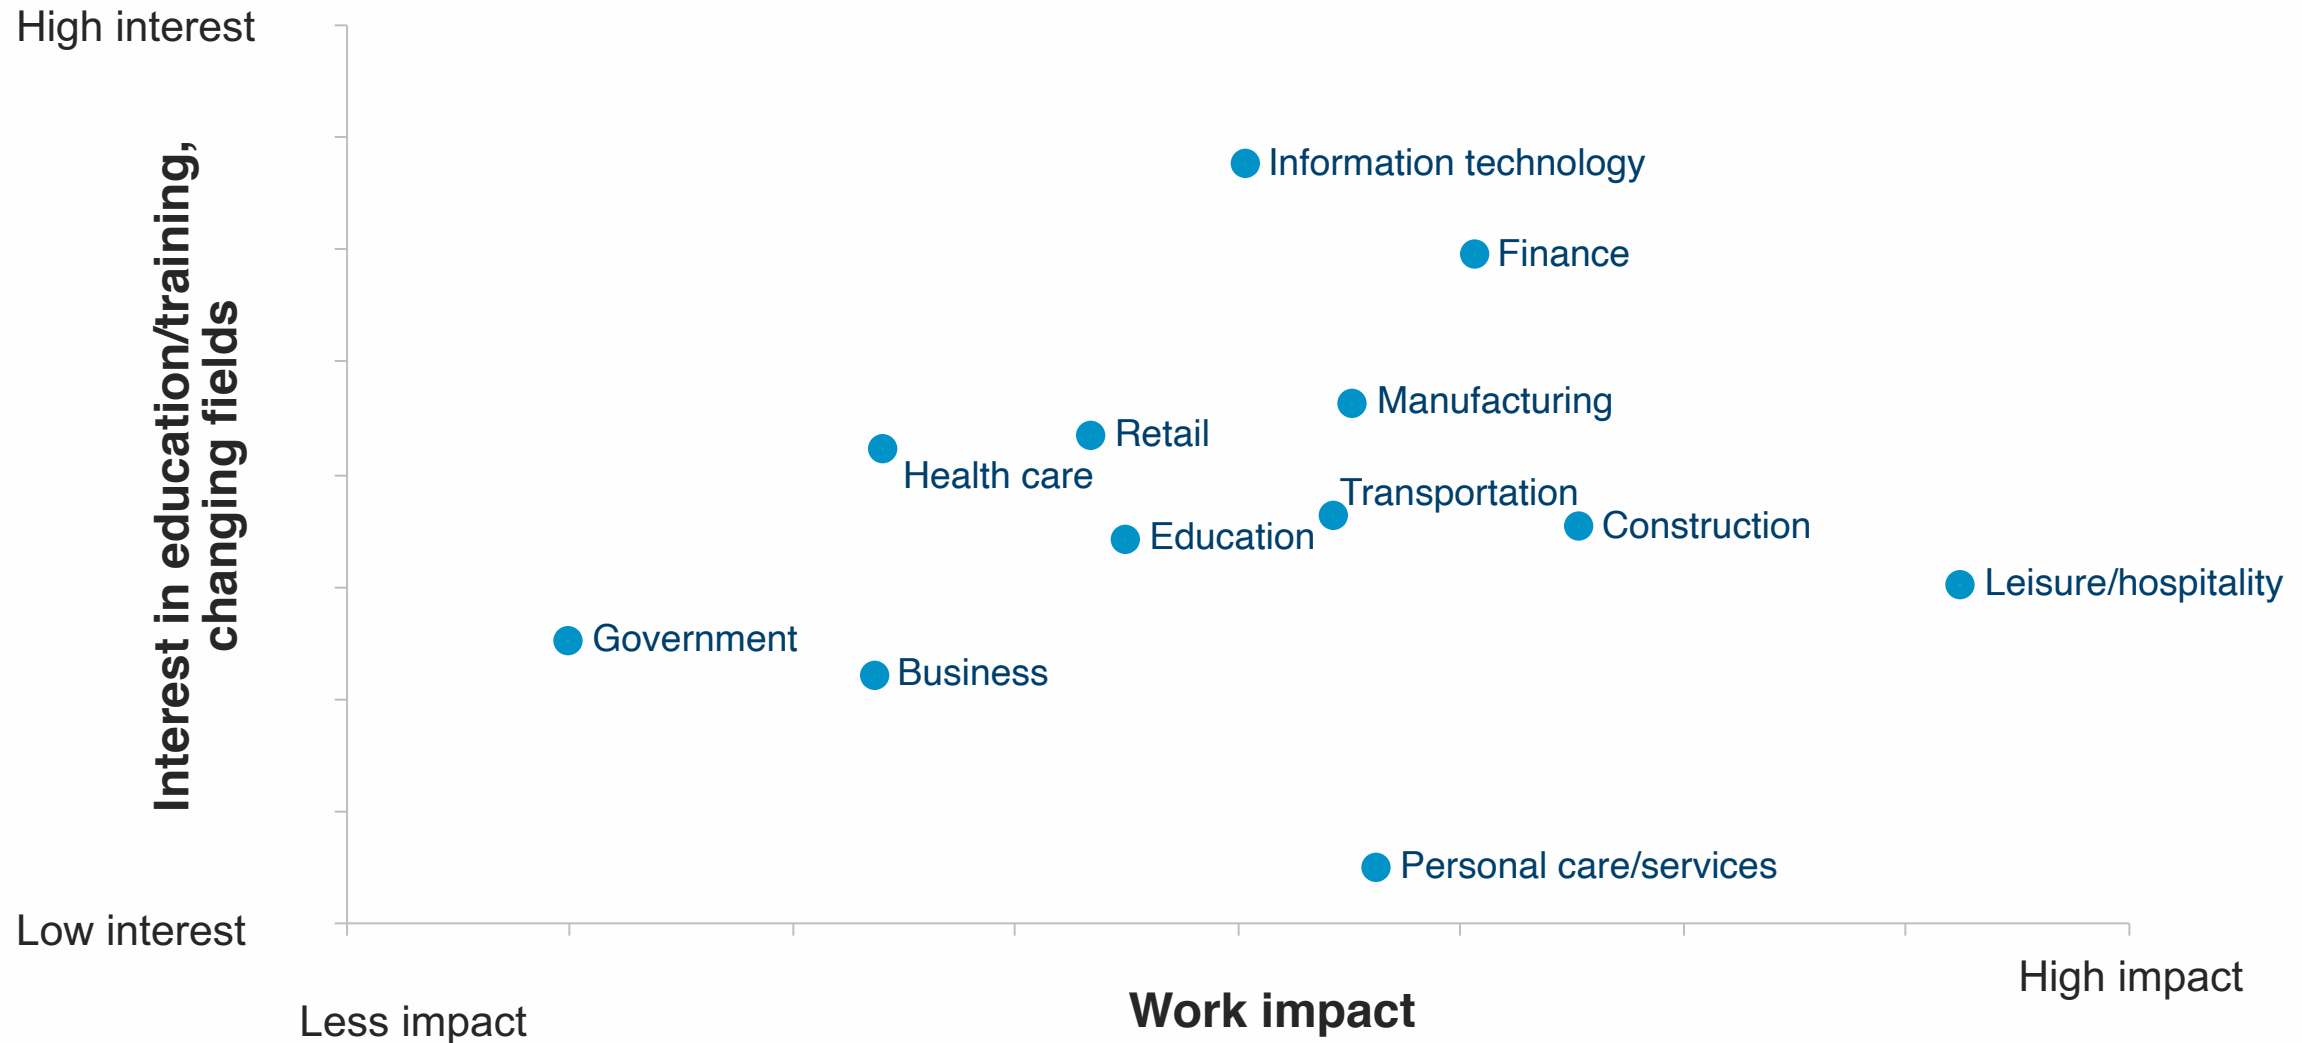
High interest

Interest in education/training, changing fields

Information technology

Finance

Manufacturing

Retail

Health care

Transportation

Construction

Education

Leisure/hospitality

Government

Business

Personal care/services

Low interest

Less impact

Work impact

High impact